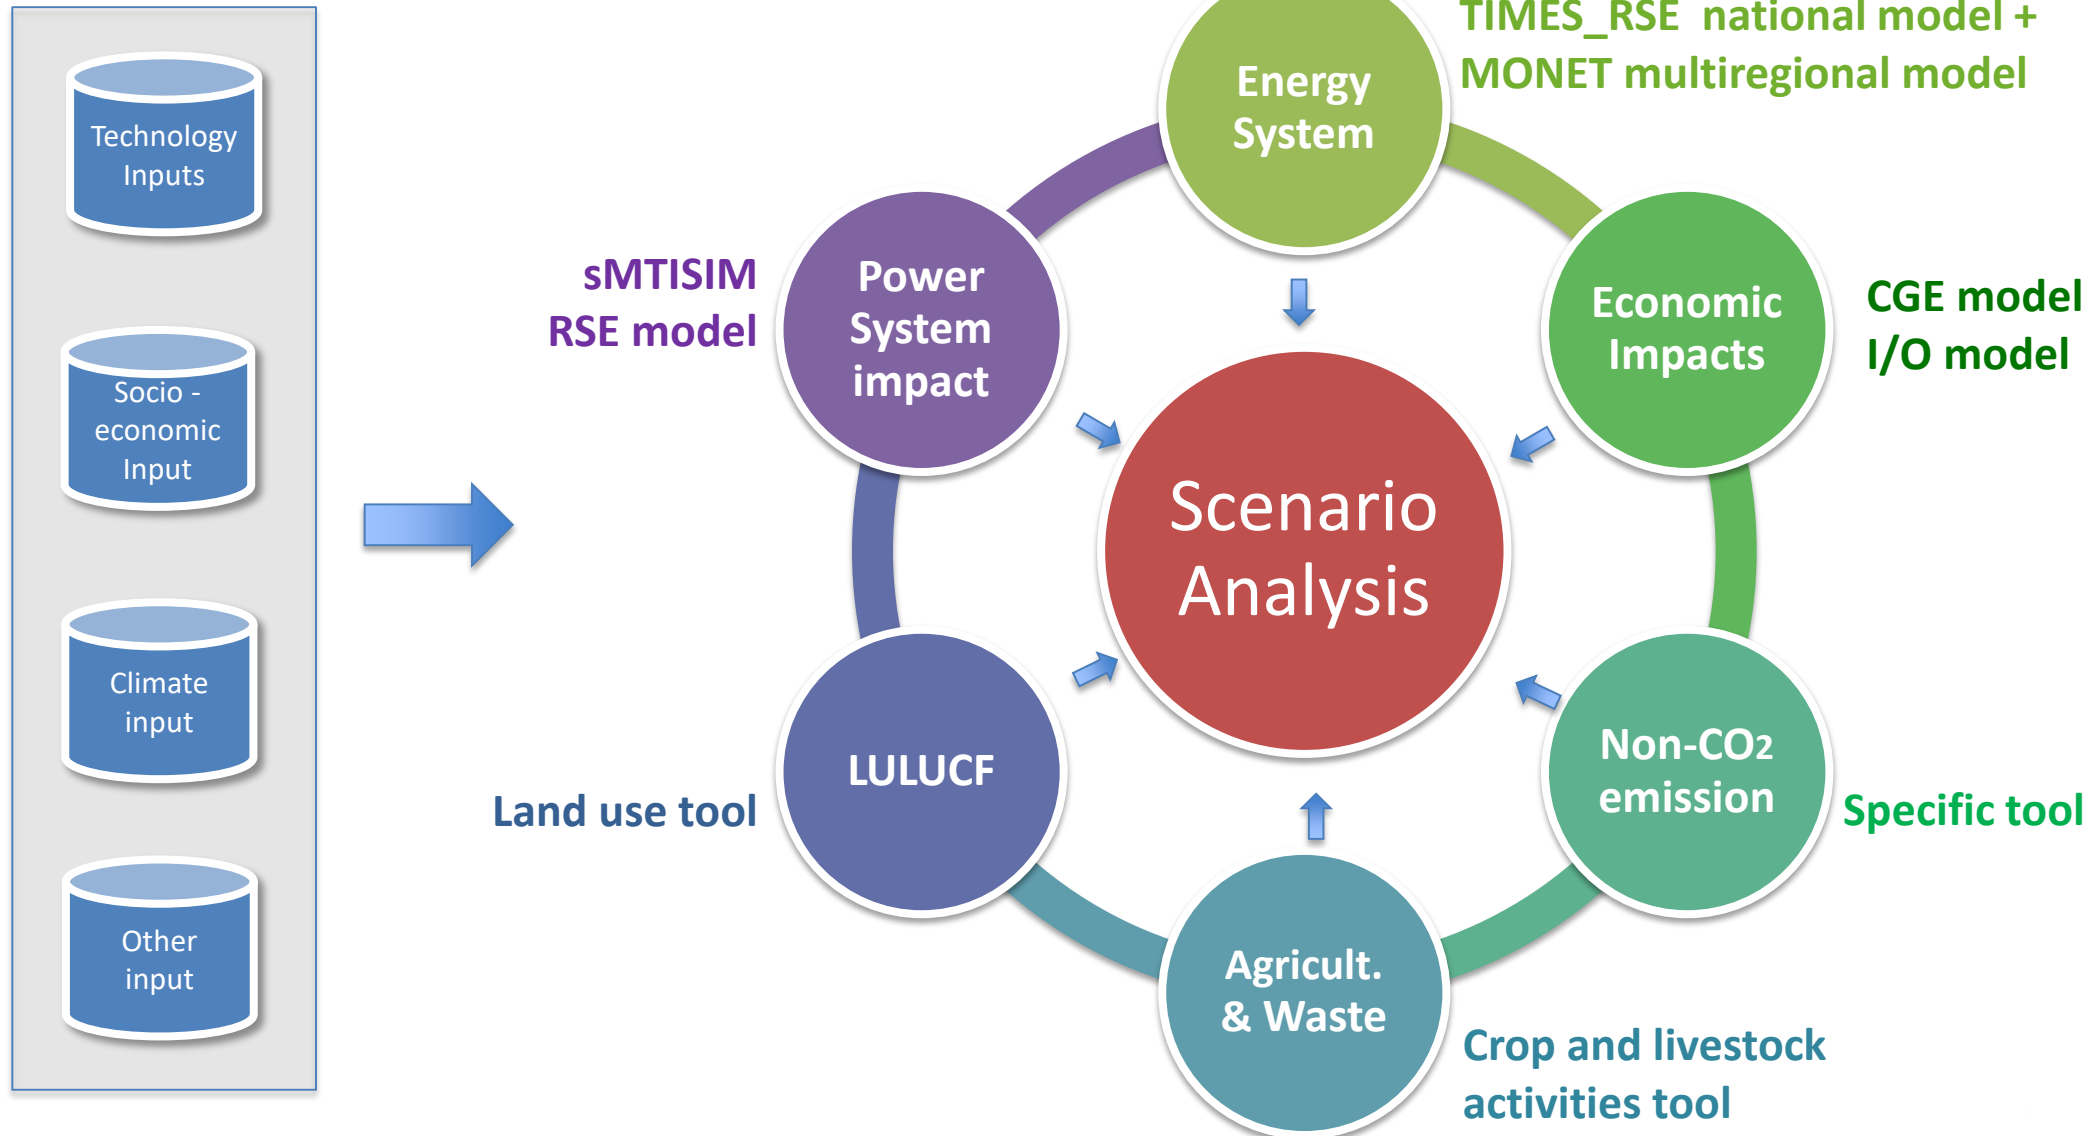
Technology Inputs

Socio - economic Input

Climate input

Other input

TIMES_RSE national model + MONET multiregional model

Energy System

sMTISIM RSE model

Power System impact

Economic Impacts

CGE model I/O model

Scenario Analysis

LULUCF

Land use tool

Non-CO2 emission

Specific tool

Agricult. & Waste

Crop and livestock activities tool